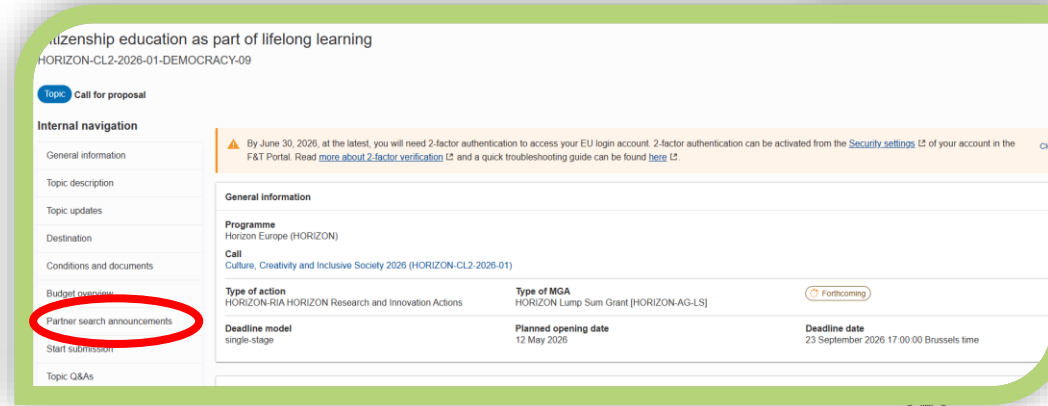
itizenship education as part of lifelong learning
HORIZON-CL2-2026-01-DEMOCRACY-09

Topic Call for proposal

Internal navigation

General information

Topic description

Topic updates

Destination

Conditions and documents

Budget overview

Partner search announcements

Start submission

Topic Q&As

By June 30, 2026, at the latest, you will need 2-factor authentication to access your EU login account. 2-factor authentication can be activated from the Security settings of your account in the F&T Portal. Read more about 2-factor verification and a quick troubleshooting guide can be found here.

General information

Programme
Horizon Europe (HORIZON)

Call
Culture, Creativity and Inclusive Society 2026 (HORIZON-CL2-2026-01)

Type of action
HORIZON-RIA HORIZON Research and Innovation Actions

Type of MGA
HORIZON Lump Sum Grant [HORIZON-AG-LS]

Forthcoming

Deadline model
single-stage

Planned opening date
12 May 2026

Deadline date
23 September 2026 17:00:00 Brussels time